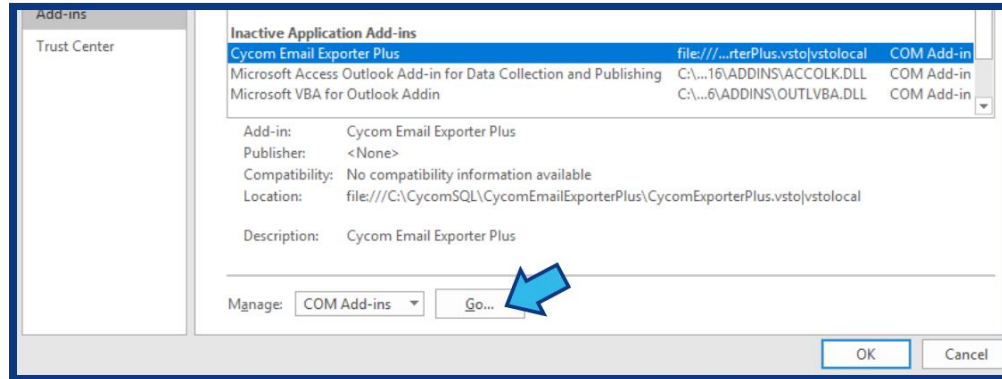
Add-ins
Trust Center

Inactive Application Add-ins

| | | |
|---|---|---|
| Cycom Email Exporter Plus | file:///...rterPlus.vsto\|vstolocal | COM Add-in |
| Microsoft Access Outlook Add-in for Data Collection and Publishing | C:\...16\ADDINS\ACCOLK.DLL | COM Add-in |
| Microsoft VBA for Outlook Addin | C:\...6\ADDINS\OUTLVBA.DLL | COM Add-in |

Add-in: Cycom Email Exporter Plus
Publisher: <None>
Compatibility: No compatibility information available
Location: file:///C:\CycomSQL\CycomEmailExporterPlus\CycomExporterPlus.vsto|vstolocal

Description: Cycom Email Exporter Plus

Manage: COM Add-ins Go...

OK Cancel